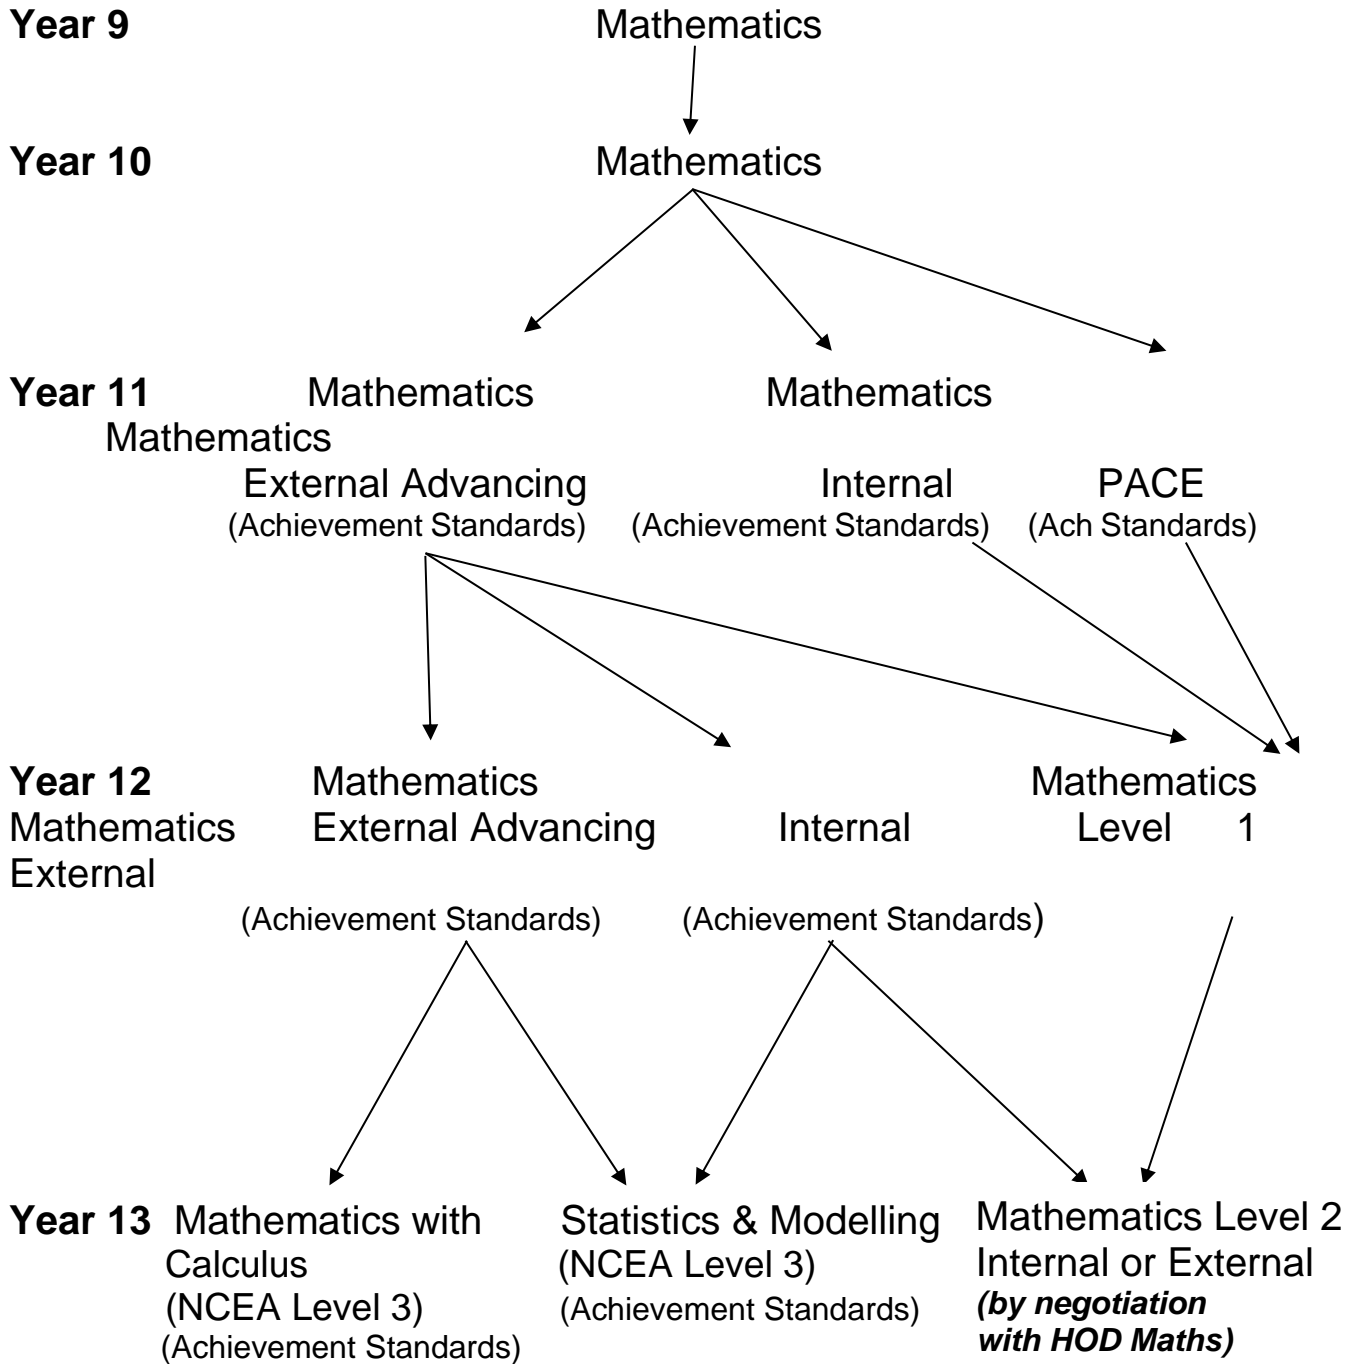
**Year 9** Mathematics

**Year 10** Mathematics

**Year 11** Mathematics Mathematics Mathematics
External Advancing Internal PACE
(Achievement Standards) (Achievement Standards) (Ach Standards)

**Year 12** Mathematics Mathematics
Mathematics External Advancing Internal Level 1
External
(Achievement Standards) (Achievement Standards)

**Year 13** Mathematics with Calculus (NCEA Level 3) (Achievement Standards)

Statistics & Modelling (NCEA Level 3) (Achievement Standards)

Mathematics Level 2 Internal or External ***(by negotiation with HOD Maths)***